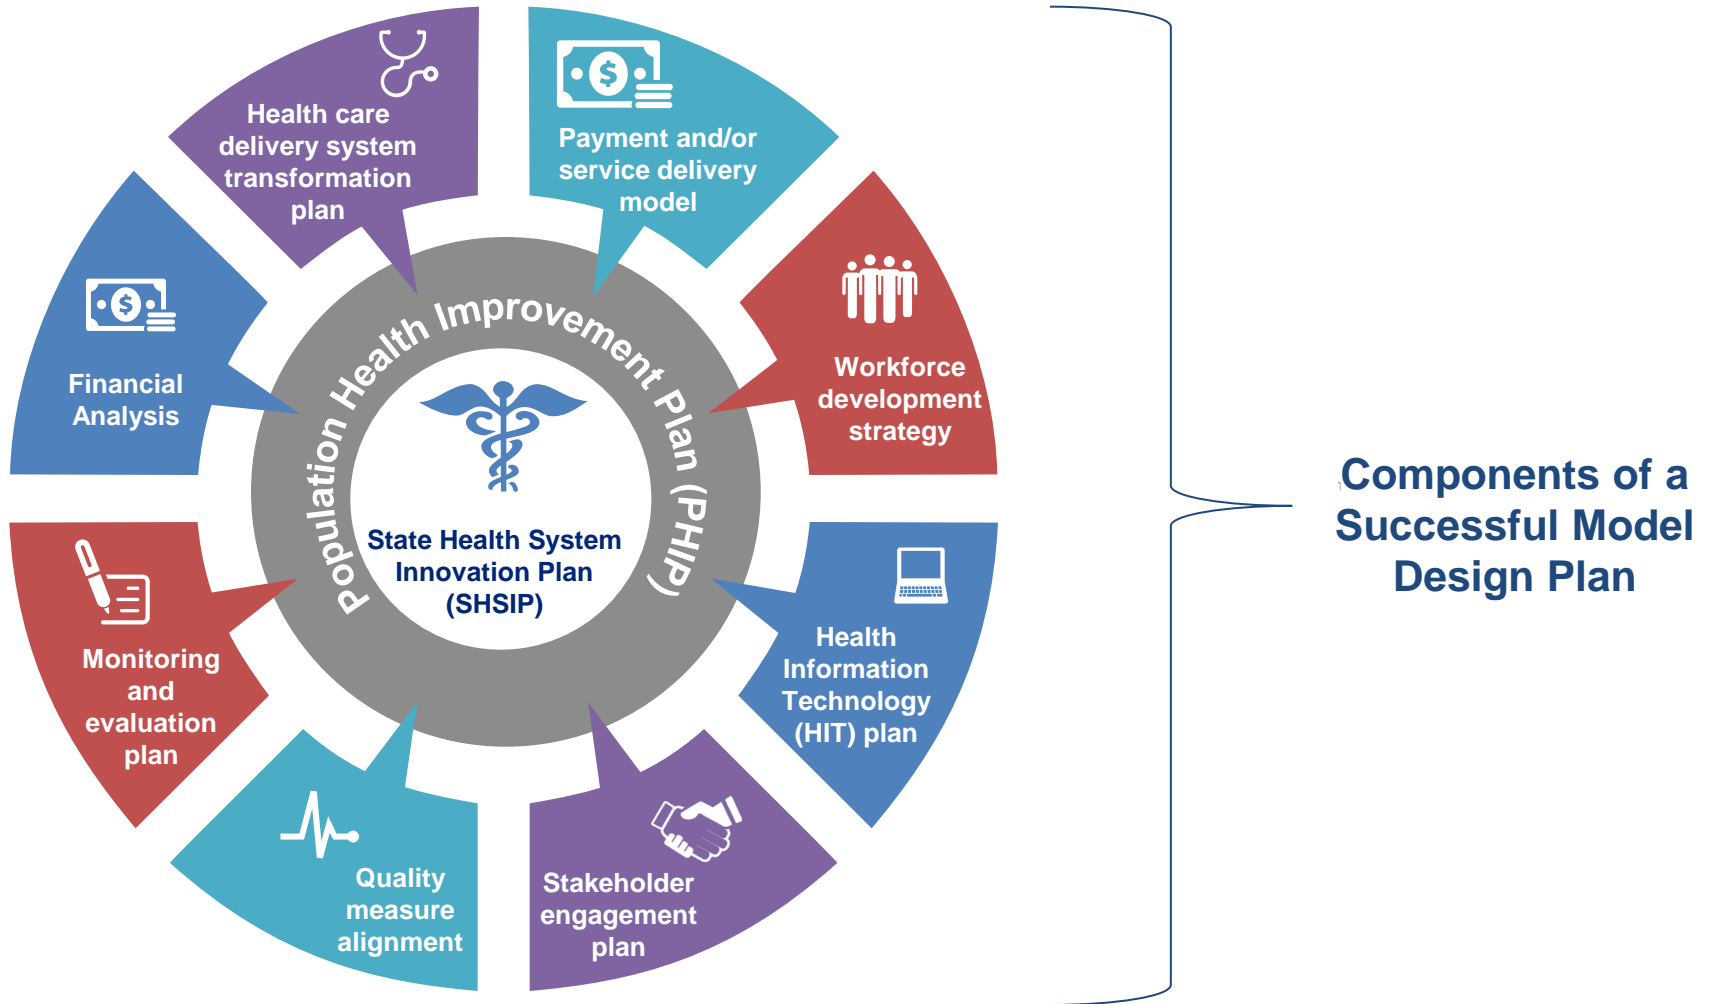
Health care delivery system transformation plan

Payment and/or service delivery model

Workforce development strategy

Health Information Technology (HIT) plan

Stakeholder engagement plan

Quality measure alignment

Monitoring and evaluation plan

Financial Analysis

Population Health Improvement Plan (PHIP)

State Health System Innovation Plan (SHSIP)

Components of a Successful Model Design Plan